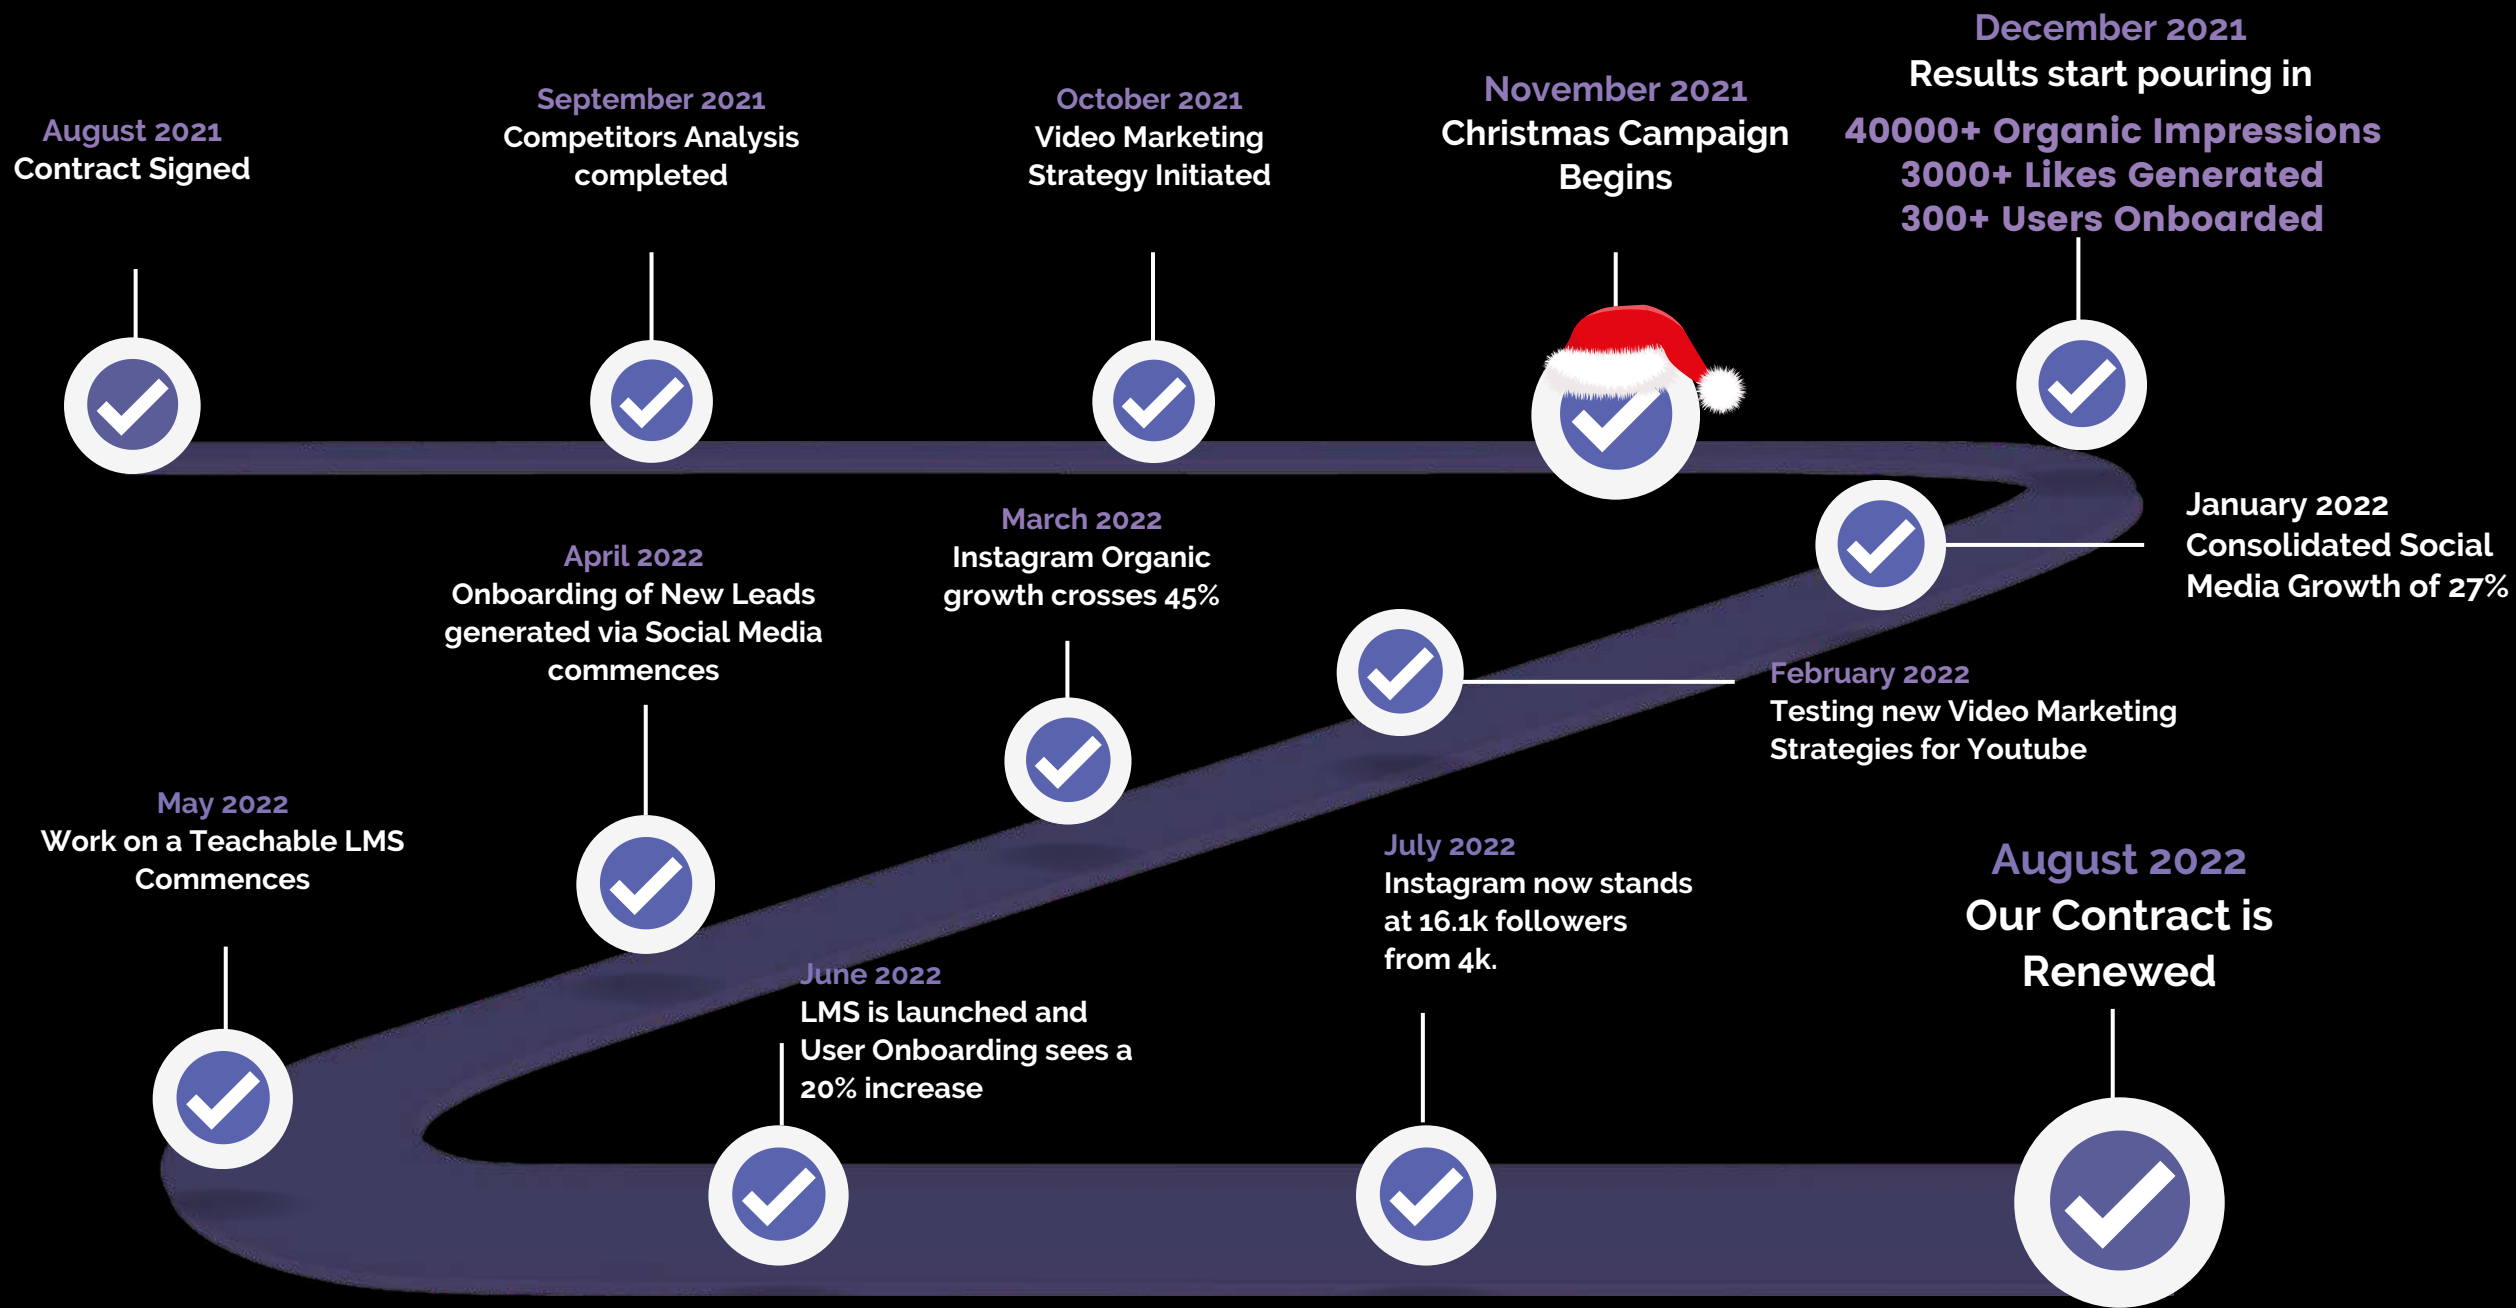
August 2021
Contract Signed

September 2021
Competitors Analysis completed

October 2021
Video Marketing Strategy Initiated

November 2021
Christmas Campaign Begins

December 2021
Results start pouring in
40000+ Organic Impressions
3000+ Likes Generated
300+ Users Onboarded

January 2022
Consolidated Social Media Growth of 27%

February 2022
Testing new Video Marketing Strategies for Youtube

March 2022
Instagram Organic growth crosses 45%

April 2022
Onboarding of New Leads generated via Social Media commences

May 2022
Work on a Teachable LMS Commences

June 2022
LMS is launched and User Onboarding sees a 20% increase

July 2022
Instagram now stands at 16.1k followers from 4k.

August 2022
Our Contract is Renewed